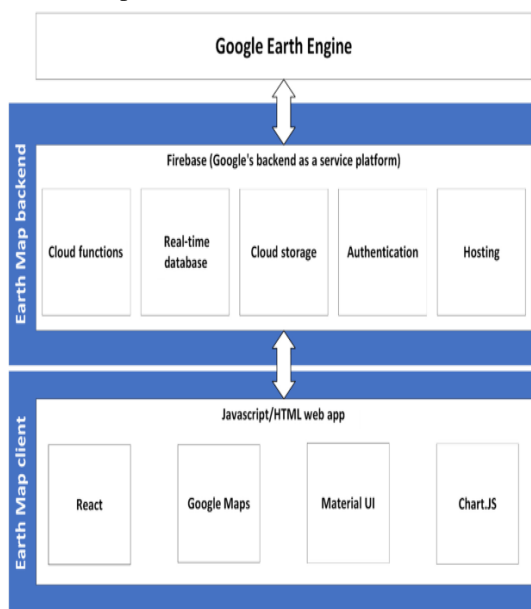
Google Earth Engine

Earth Map backend

Firebase (Google's backend as a service platform)

Cloud functions

Real-time database

Cloud storage

Authentication

Hosting

Earth Map client

Javascript/HTML web app

React

Google Maps

Material UI

Chart.JS